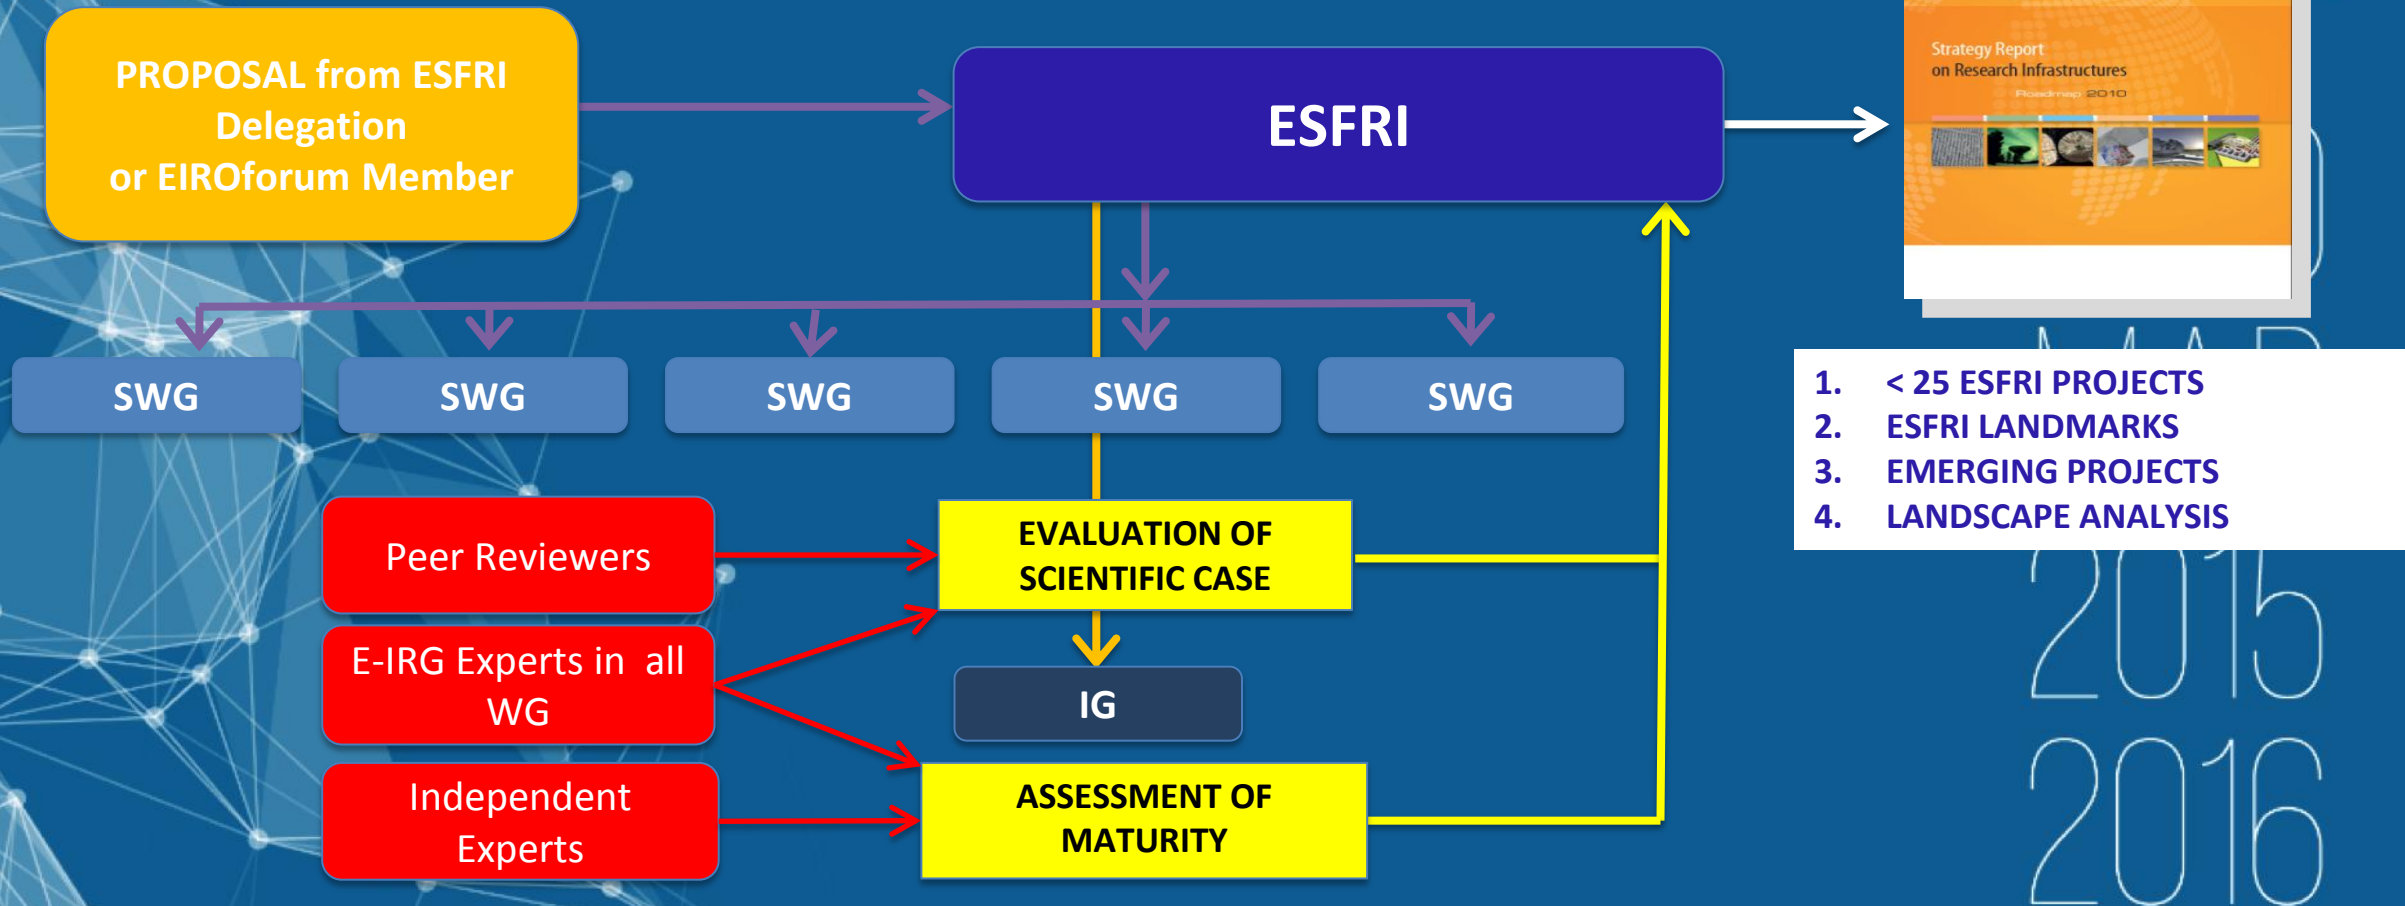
PROPOSAL from ESFRI Delegation or EIROforum Member

ESFRI

Strategy Report on Research Infrastructures
Roadmap 2010

SWG

SWG

SWG

SWG

SWG

1. < 25 ESFRI PROJECTS
2. ESFRI LANDMARKS
3. EMERGING PROJECTS
4. LANDSCAPE ANALYSIS

Peer Reviewers

EVALUATION OF SCIENTIFIC CASE

E-IRG Experts in all WG

IG

Independent Experts

ASSESSMENT OF MATURITY

2015
2016